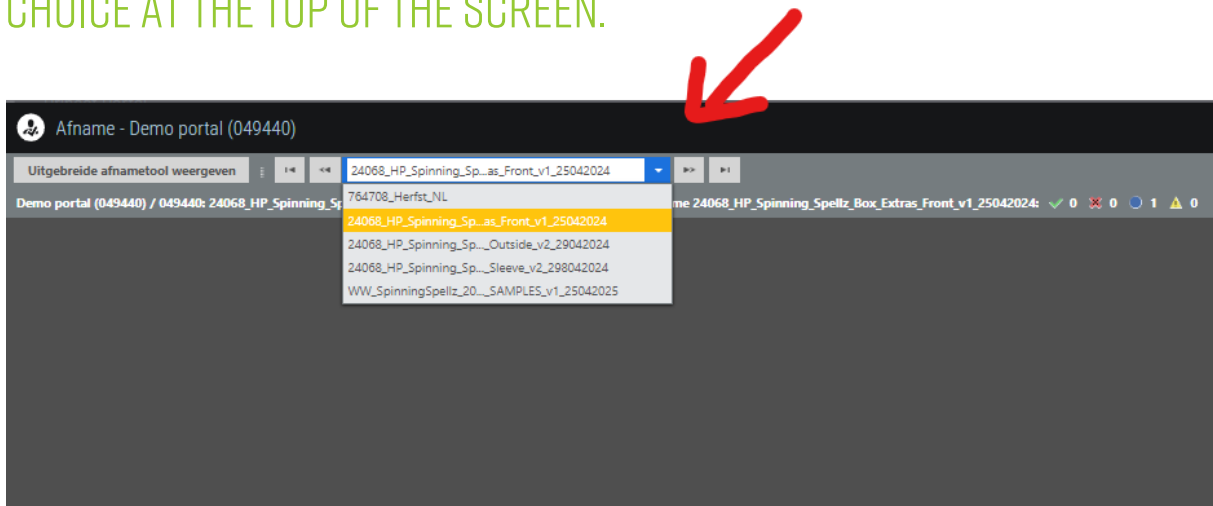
CHOICE AT THE TOP OF THE SCREEN.

Afname - Demo portal (049440)

Uitgebreide afnametool weergeven

24068_HP_Spinning_Sp...as_Front_v1_25042024

764708_Herfst_NL
24068_HP_Spinning_Sp...as_Front_v1_25042024
24068_HP_Spinning_Sp..._Outside_v2_29042024
24068_HP_Spinning_Sp..._Sleeve_v2_298042024
WW_SpinningSpellz_20..._SAMPLES_v1_25042025

Demo portal (049440) / 049440: 24068_HP_Spinning_Sp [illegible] me 24068_HP_Spinning_Spellz_Box_Extras_Front_v1_25042024: 0 0 1 0